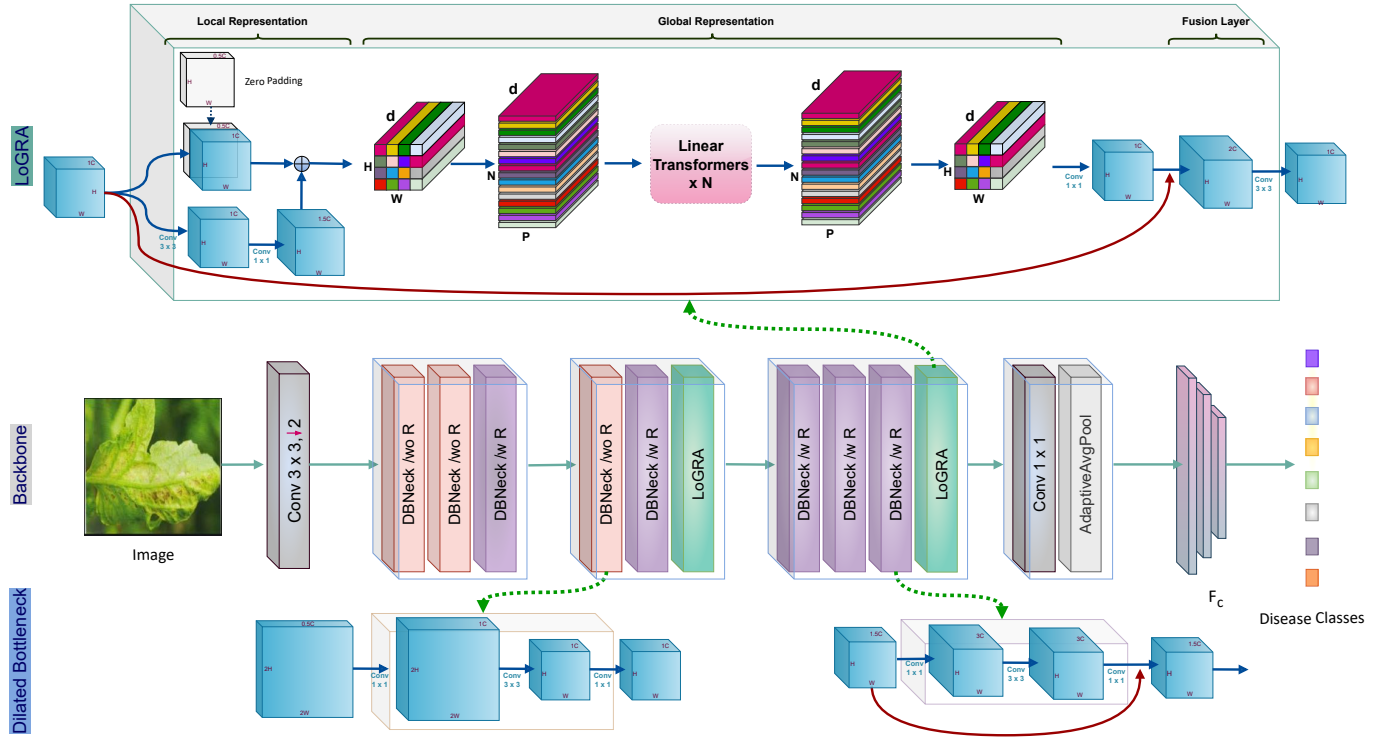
Local Representation

Global Representation

Fusion Layer

LoGRA

Zero Padding

0.5C

H

W

0.5C

1C

H

W

1C

H

W

Conv 3 x 3

1C

H

W

Conv 1 x 1

1.5C

H

W

d

H

W

d

N

P

Linear Transformers x N

d

N

P

d

H

W

Conv 1 x 1

1C

H

W

2C

H

W

Conv 3 x 3

1C

H

W

Backbone

Image

Conv 3 x 3, ↓2

DBNeck /wo R

DBNeck /wo R

DBNeck /w R

DBNeck /wo R

DBNeck /w R

LoGRA

DBNeck /w R

DBNeck /w R

DBNeck /w R

LoGRA

Conv 1 x 1

AdaptiveAvgPool

$F_c$

Disease Classes

Dilated Bottleneck

0.5C

2H

2W

Conv 1 x 1

1C

2H

2W

Conv 3 x 3

1C

H

W

Conv 1 x 1

1C

H

W

1.5C

H

W

Conv 1 x 1

3C

H

W

Conv 3 x 3

3C

H

W

Conv 1 x 1

1.5C

H

W